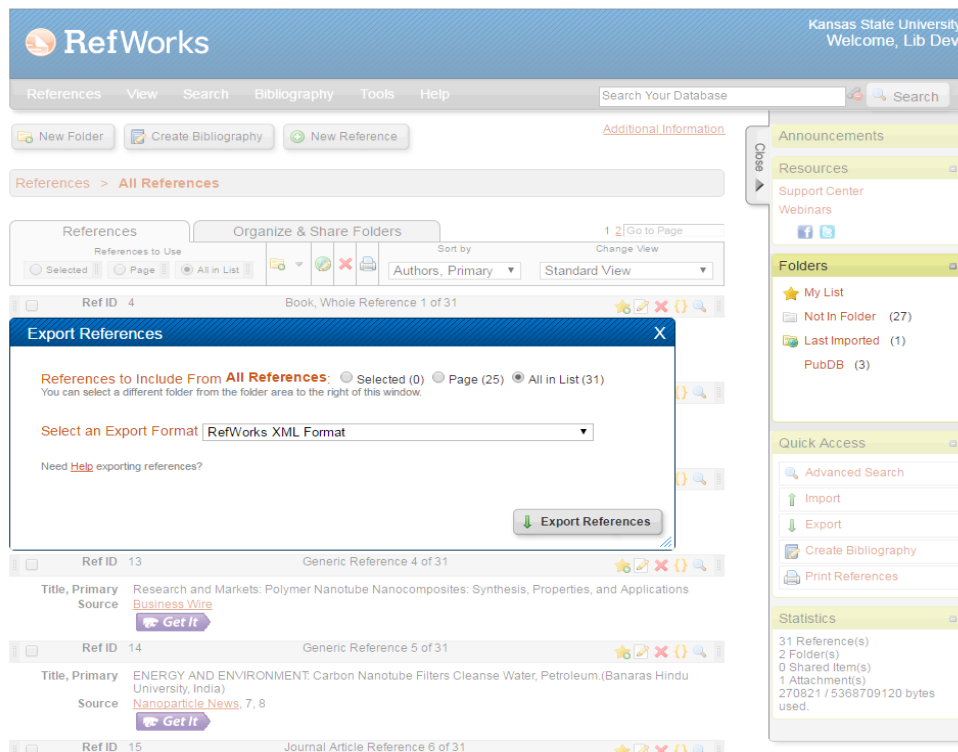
RefWorks

Kansas State Universit
Welcome, Lib Dev

References View Search Bibliography Tools Help

Search Your Database

Search

New Folder Create Bibliography New Reference

Additional Information

Close

References > All References

References Organize & Share Folders

1 2 Go to Page

References to Use

Selected Page All in List

Sort by

Authors, Primary

Change View

Standard View

Ref ID 4 Book, Whole Reference 1 of 31

Export References

X

References to Include From All References: Selected (0) Page (25) All in List (31)

You can select a different folder from the folder area to the right of this window.

Select an Export Format RefWorks XML Format

Need Help exporting references?

Export References

Ref ID 13 Generic Reference 4 of 31

Title, Primary Research and Markets: Polymer Nanotube Nanocomposites: Synthesis, Properties, and Applications

Source Business Wire

Get It

Ref ID 14 Generic Reference 5 of 31

Title, Primary ENERGY AND ENVIRONMENT: Carbon Nanotube Filters Cleanse Water, Petroleum.(Banaras Hindu University, India)

Source Nanoparticle News, 7, 8

Get It

Ref ID 15 Journal Article Reference 6 of 31

Announcements

Resources

Support Center

Webinars

Folders

My List

Not In Folder (27)

Last Imported (1)

PubDB (3)

Quick Access

Advanced Search

Import

Export

Create Bibliography

Print References

Statistics

31 Reference(s)
2 Folder(s)
0 Shared Item(s)
1 Attachment(s)
270821 / 5368709120 bytes used.